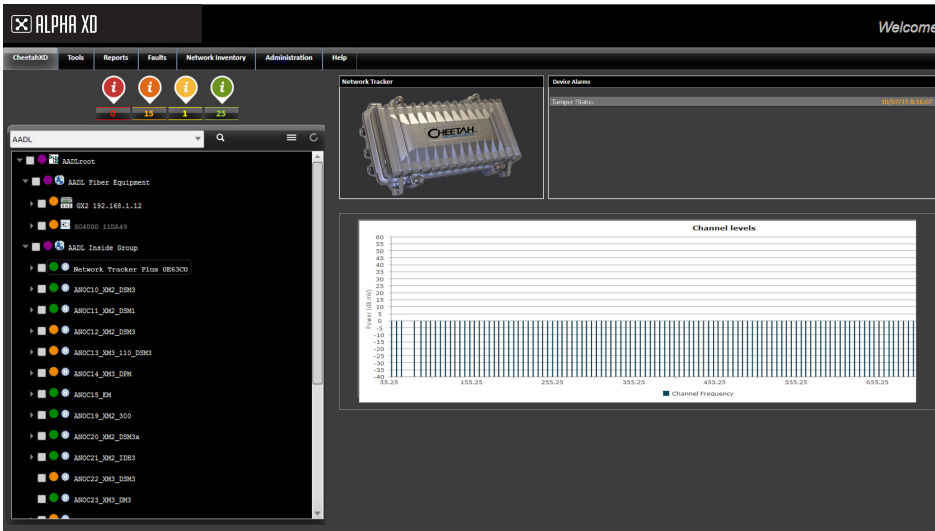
ALPHA XD

Welcome

CheetahXD Tools Reports Faults Network Inventory Administration Help

0 15 1 23

AADL

AADLroot
AADL Fiber Equipment
GX2 192.168.1.12
SG4000 11DA49
AADL Inside Group
Network Tracker Plus 0E63C0
ANOC10_XM2_DSM3
ANOC11_XM2_DSM1
ANOC12_XM2_DSM3
ANOC13_XM3_110_DSM3
ANOC14_XM3_DPM
ANOC15_EM
ANOC19_XM2_300
ANOC20_XM2_DSM3x
ANOC21_XM2_IDR3
ANOC22_XM3_DSM3
ANOC23_XM3_DM3

Network Tracker

CHEETAH

Device Alarms

Tamper Status 10/07/15 8:16:07

Channel levels

60
55
50
45
40
35
30
25
20
15
10
5
0
-5
-10
-15
-20
-25
-30
-35
-40

Power (dB mV)

55.25 155.25 255.25 355.25 455.25 555.25 655.25

Channel Frequency